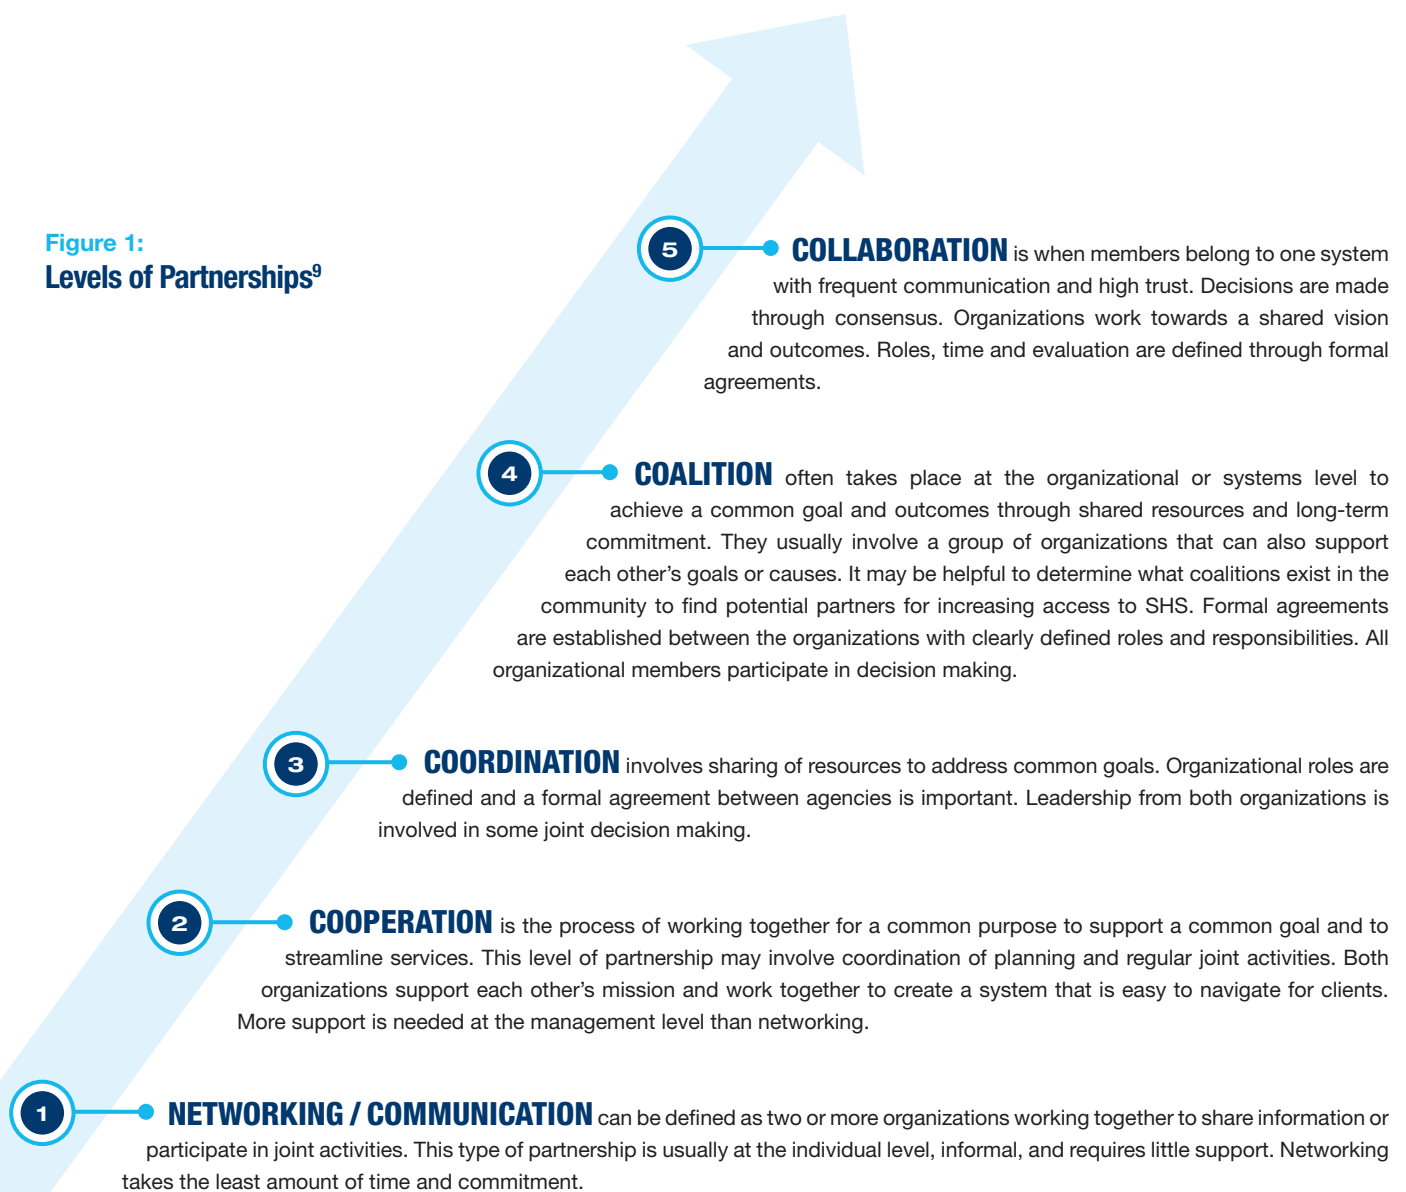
Figure 1:
Levels of Partnerships$^9$

5 COLLABORATION is when members belong to one system with frequent communication and high trust. Decisions are made through consensus. Organizations work towards a shared vision and outcomes. Roles, time and evaluation are defined through formal agreements.

4 COALITION often takes place at the organizational or systems level to achieve a common goal and outcomes through shared resources and long-term commitment. They usually involve a group of organizations that can also support each other's goals or causes. It may be helpful to determine what coalitions exist in the community to find potential partners for increasing access to SHS. Formal agreements are established between the organizations with clearly defined roles and responsibilities. All organizational members participate in decision making.

3 COORDINATION involves sharing of resources to address common goals. Organizational roles are defined and a formal agreement between agencies is important. Leadership from both organizations is involved in some joint decision making.

2 COOPERATION is the process of working together for a common purpose to support a common goal and to streamline services. This level of partnership may involve coordination of planning and regular joint activities. Both organizations support each other's mission and work together to create a system that is easy to navigate for clients. More support is needed at the management level than networking.

1 NETWORKING / COMMUNICATION can be defined as two or more organizations working together to share information or participate in joint activities. This type of partnership is usually at the individual level, informal, and requires little support. Networking takes the least amount of time and commitment.